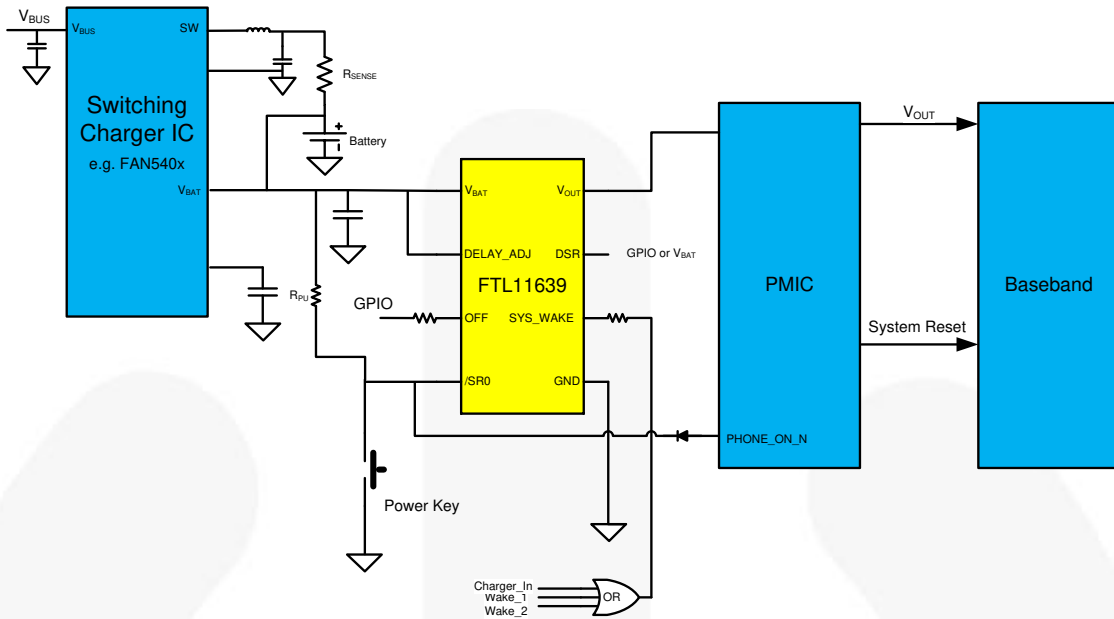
$V_{BUS}$

$V_{BUS}$

SW

Switching Charger IC

e.g. FAN540x

$V_{BAT}$

$R_{SENSE}$

+

Battery

$V_{OUT}$

$V_{BAT}$

$V_{OUT}$

DELAY_ADJ

DSR

GPIO or $V_{BAT}$

FTL11639

PMIC

Baseband

$R_{PU}$

GPIO

OFF

SYS_WAKE

System Reset

/SR0

GND

PHONE_ON_N

Power Key

Charger_In

Wake_1

Wake_2

OR